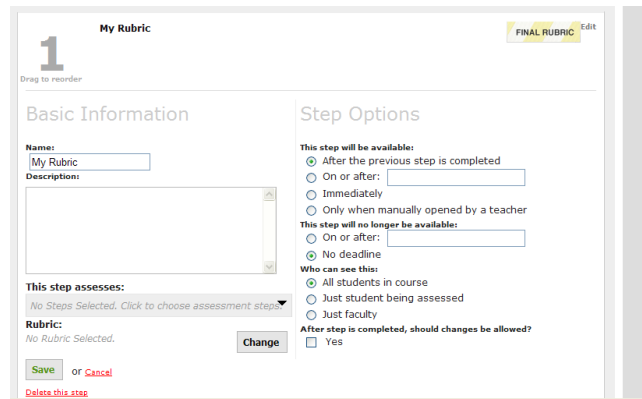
1

Drag to reorder

My Rubric

FINAL RUBRIC Edit

Basic Information

Name:
My Rubric
Description:

This step assesses:
No Steps Selected. Click to choose assessment steps

Rubric:
No Rubric Selected.

Change

Save or Cancel

Delete this step

Step Options

This step will be available:
After the previous step is completed
On or after:
Immediately
Only when manually opened by a teacher

This step will no longer be available:
On or after:
No deadline

Who can see this:
All students in course
Just student being assessed
Just faculty

After step is completed, should changes be allowed?
Yes